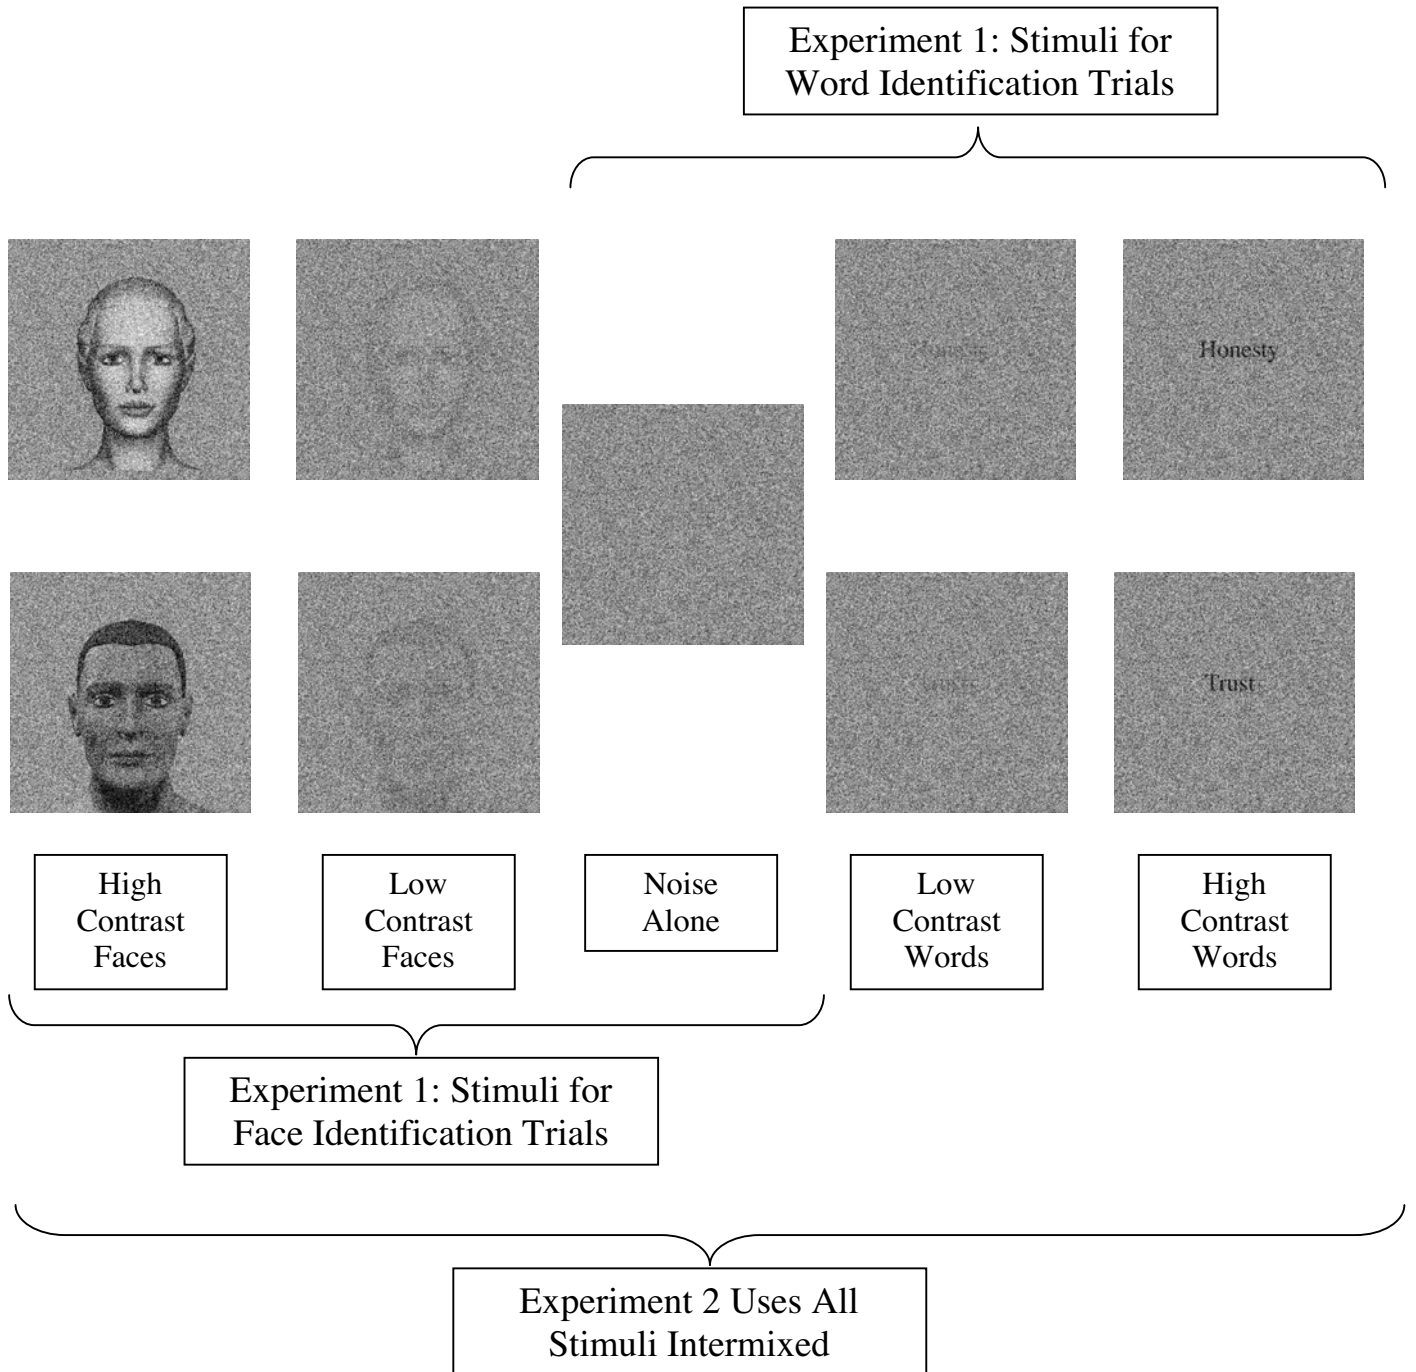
Experiment 1: Stimuli for Word Identification Trials

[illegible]

Honesty

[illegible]

Trust

High Contrast Faces

Low Contrast Faces

Noise Alone

Low Contrast Words

High Contrast Words

Experiment 1: Stimuli for Face Identification Trials

Experiment 2 Uses All Stimuli Intermixed